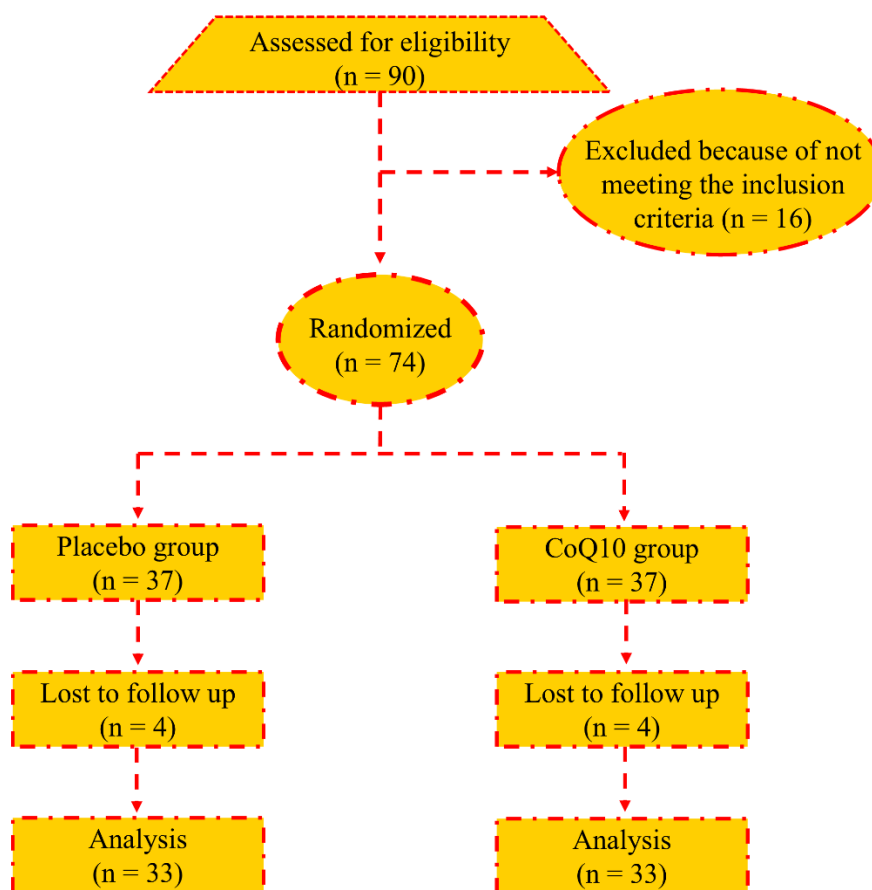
Assessed for eligibility
(n = 90)

Excluded because of not meeting the inclusion criteria (n = 16)

Randomized
(n = 74)

Placebo group
(n = 37)

CoQ10 group
(n = 37)

Lost to follow up
(n = 4)

Lost to follow up
(n = 4)

Analysis
(n = 33)

Analysis
(n = 33)